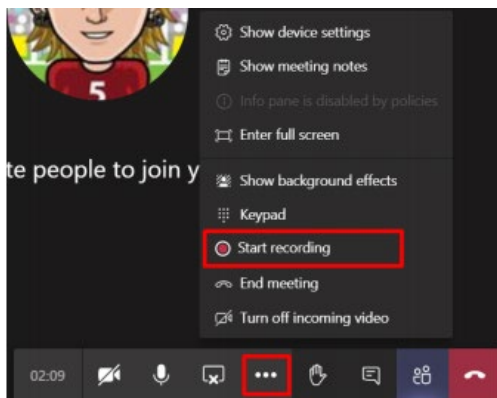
5

te people to join y

Show device settings

Show meeting notes

Info pane is disabled by policies

Enter full screen

Show background effects

Keypad

Start recording

End meeting

Turn off incoming video

02:09

...